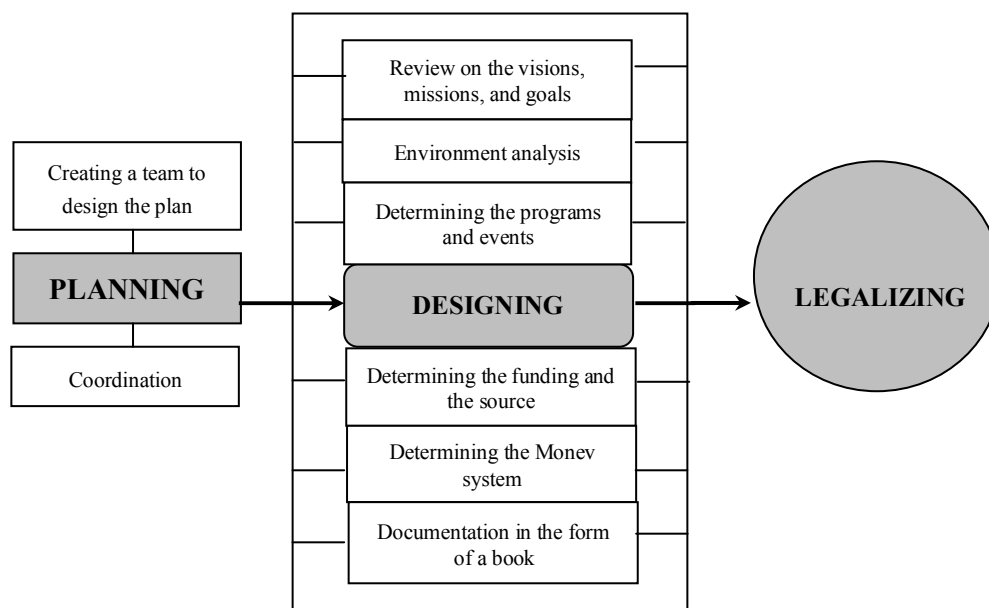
Creating a team to design the plan

PLANNING

Coordination

Review on the visions, missions, and goals

Environment analysis

Determining the programs and events

DESIGNING

Determining the funding and the source

Determining the Monev system

Documentation in the form of a book

LEGALIZING